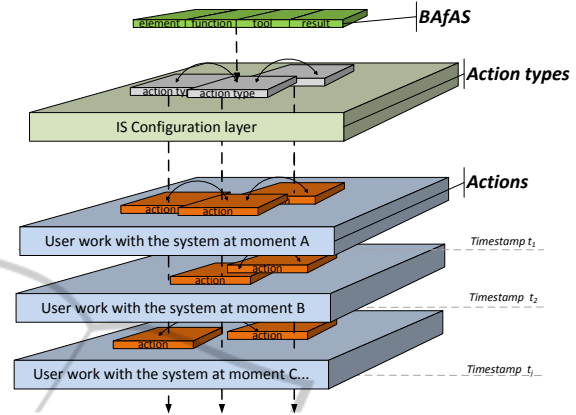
element | function | tool | result

BAfAS

action typ | action type

Action types

IS Configuration layer

Actions

action | action | action

User work with the system at moment A

Timestamp $t_1$

action | action

User work with the system at moment B

Timestamp $t_2$

action | action

User work with the system at moment C...

Timestamp $t_j$